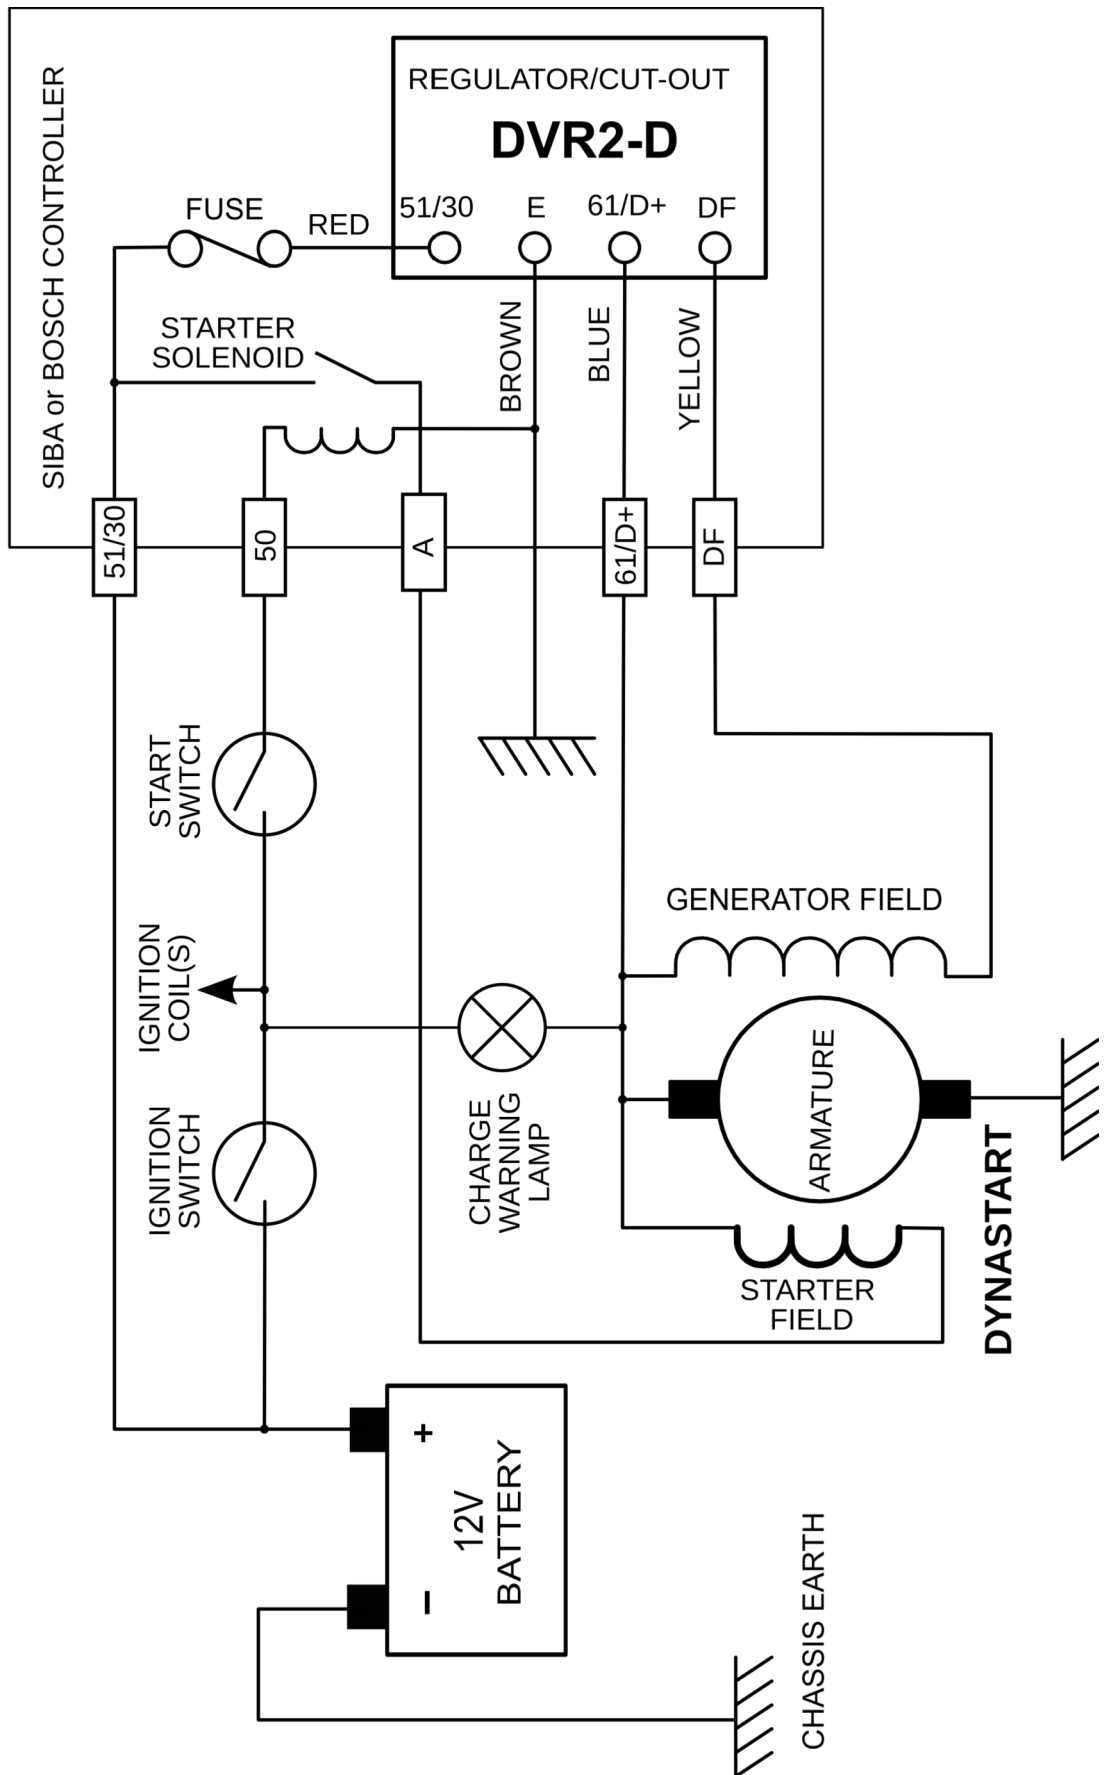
SIBA or BOSCH CONTROLLER

REGULATOR/CUT-OUT

DVR2-D

FUSE
RED
51/30
E
61/D+
DF

STARTER SOLENOID

BROWN
BLUE
YELLOW

51/30
50
A
61/D+
DF

START SWITCH

GENERATOR FIELD

IGNITION COIL(S)

IGNITION SWITCH

CHARGE WARNING LAMP

ARMATURE

DYNASTART

STARTER FIELD

+
12V BATTERY
–

CHASSIS EARTH